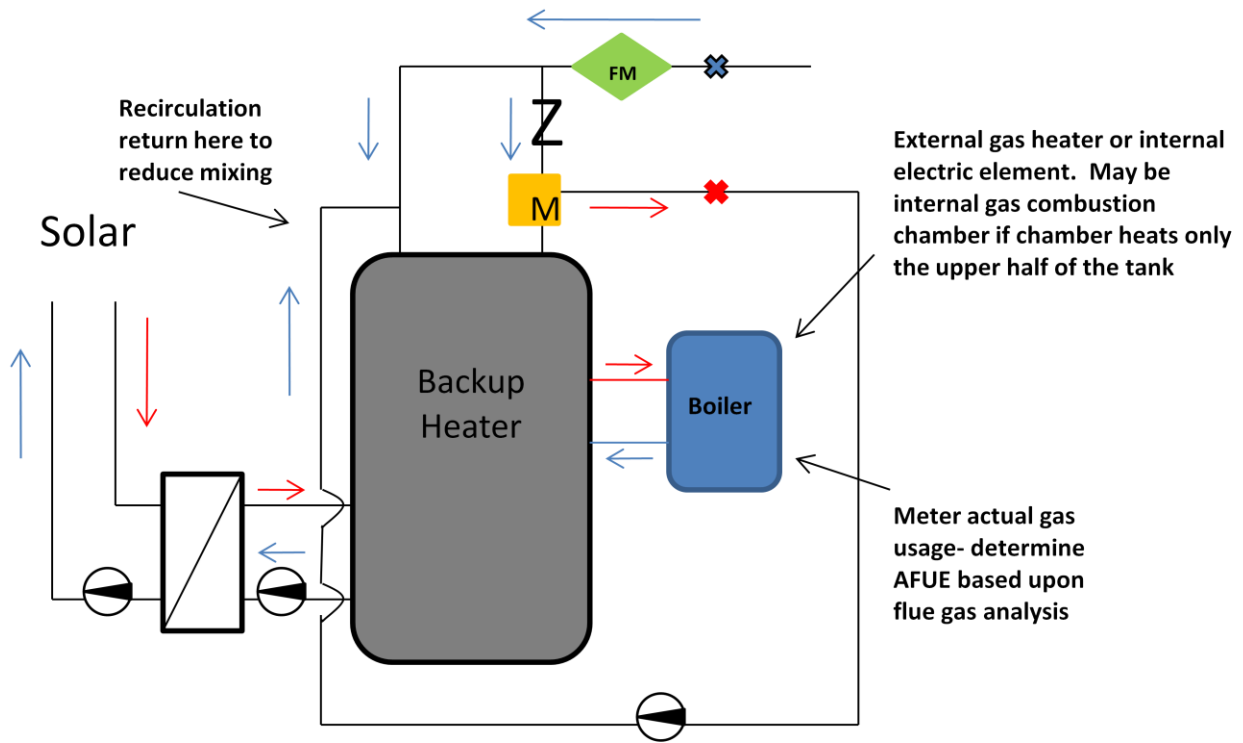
FM

Z

M

Recirculation return here to reduce mixing

External gas heater or internal electric element. May be internal gas combustion chamber if chamber heats only the upper half of the tank

Solar

Backup Heater

Boiler

Meter actual gas usage- determine AFUE based upon flue gas analysis